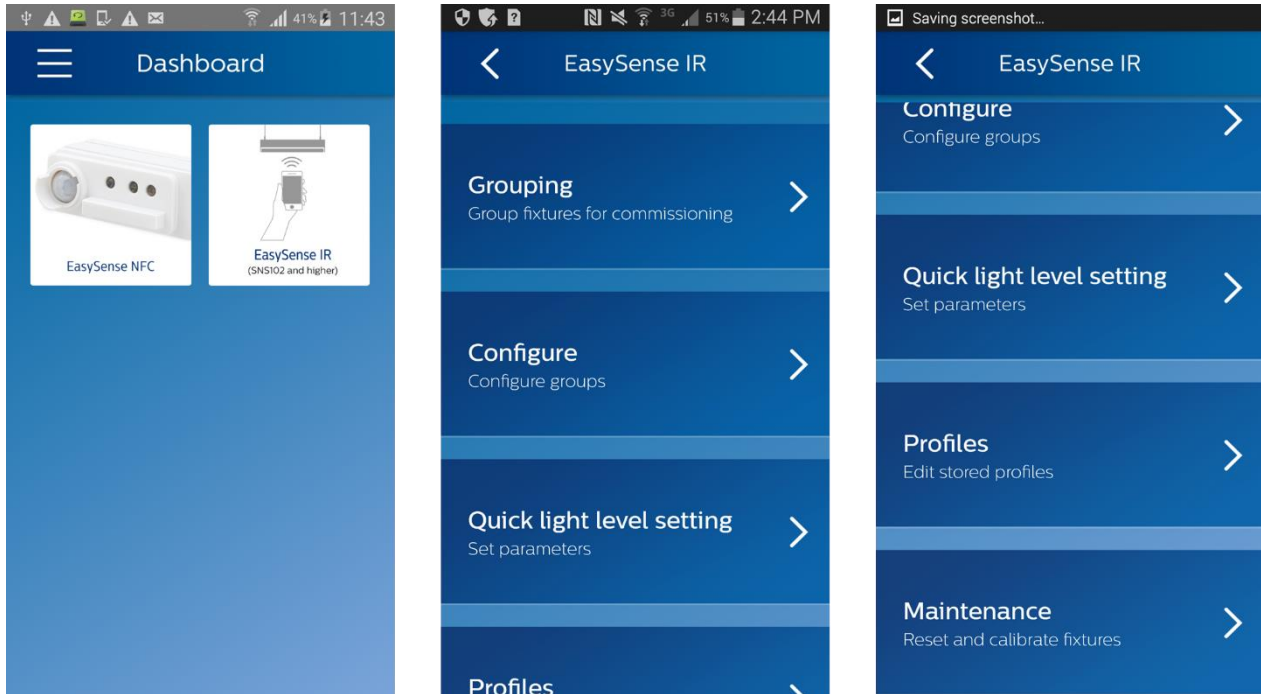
41% 11:43

Dashboard

EasySense NFC

EasySense IR
(SNS102 and higher)

3G 51% 2:44 PM

EasySense IR

Grouping
Group fixtures for commissioning

Configure
Configure groups

Quick light level setting
Set parameters

Profiles

Saving screenshot...

EasySense IR

Configure
Configure groups

Quick light level setting
Set parameters

Profiles
Edit stored profiles

Maintenance
Reset and calibrate fixtures